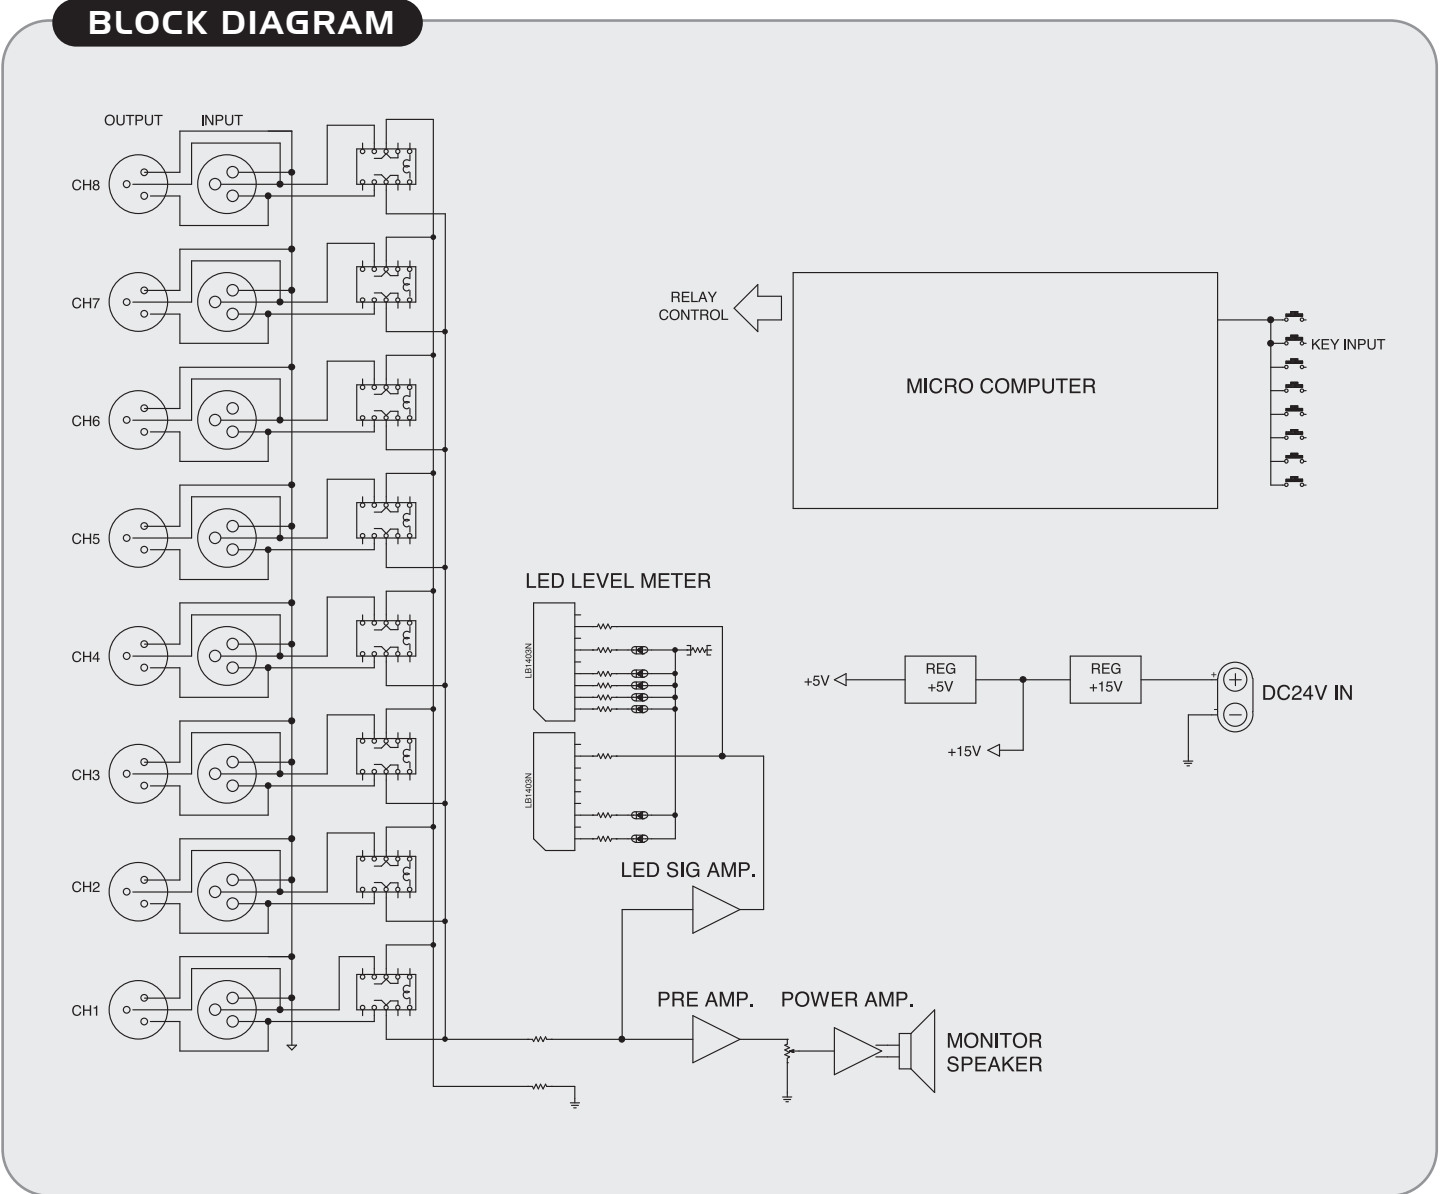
BLOCK DIAGRAM

OUTPUT INPUT

CH8

CH7

CH6

CH5

CH4

CH3

CH2

CH1

RELAY CONTROL

MICRO COMPUTER

KEY INPUT

LED LEVEL METER

LB1403N

LB1403N

LED SIG AMP.

+5V

REG +5V

REG +15V

DC24V IN

+15V

PRE AMP.

POWER AMP.

MONITOR SPEAKER